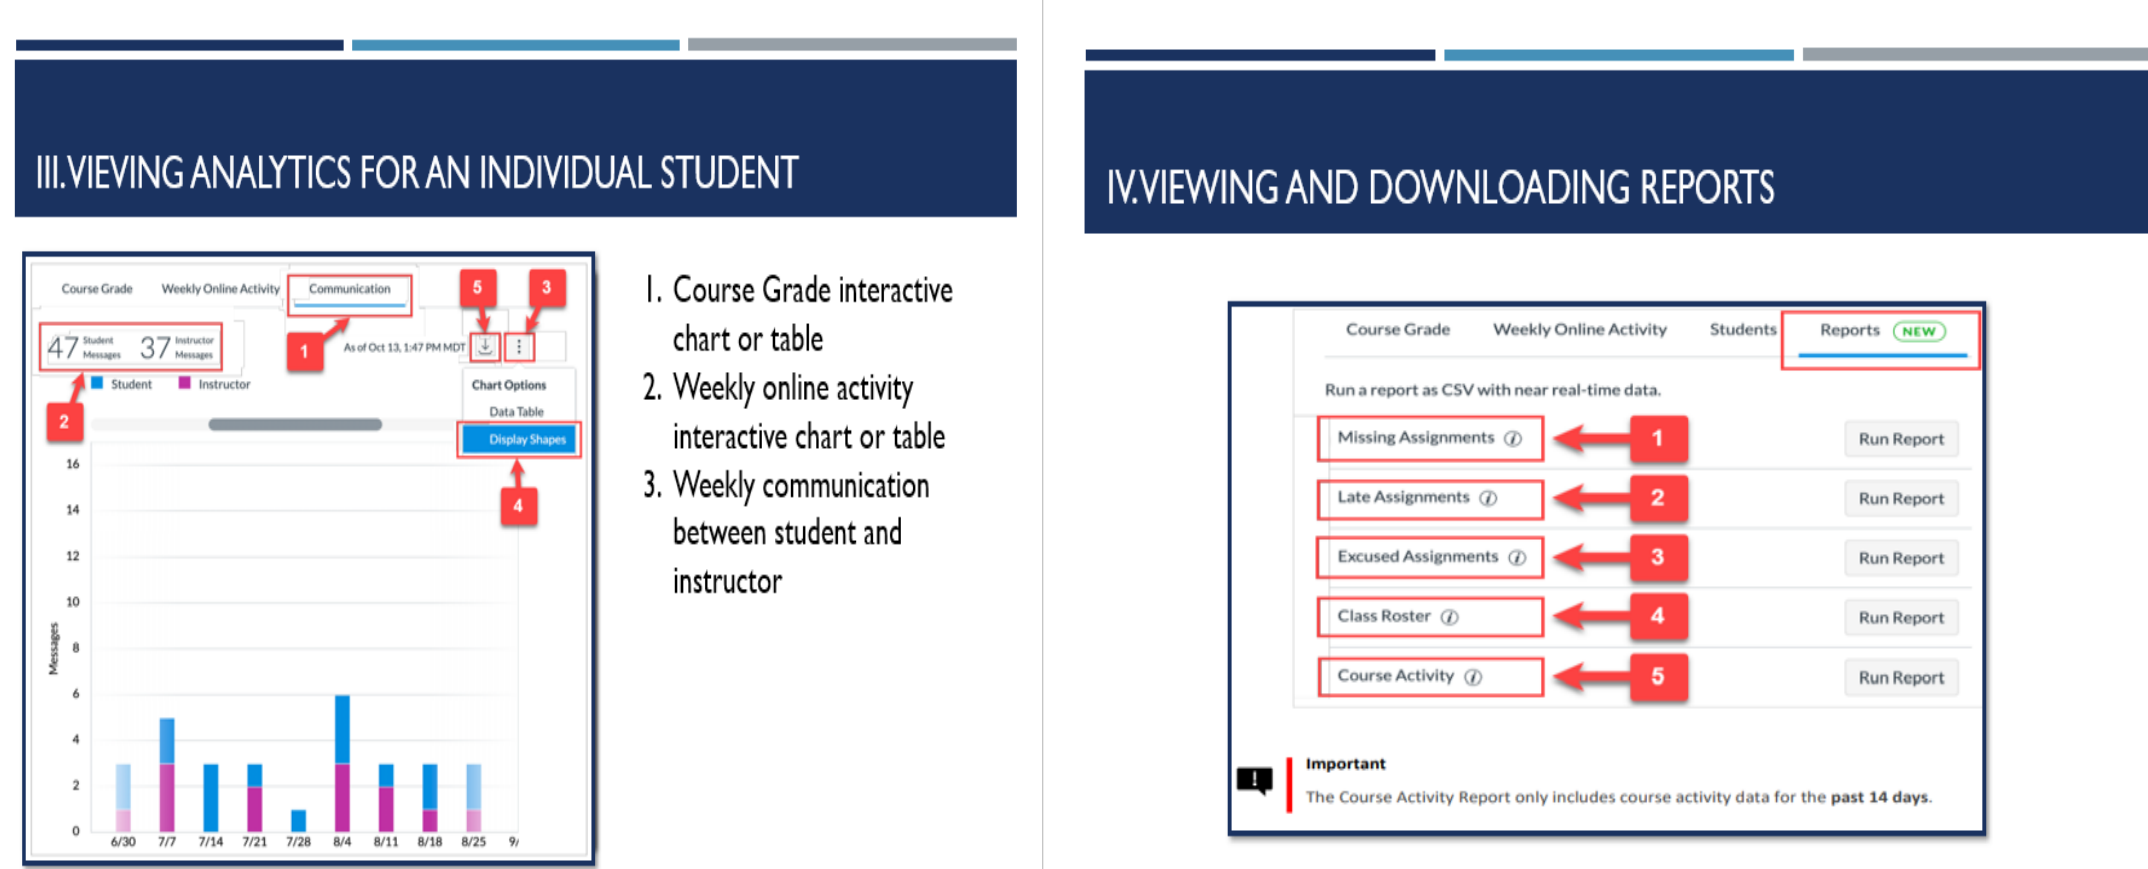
III. VIEVING ANALYTICS FOR AN INDIVIDUAL STUDENT

Course Grade Weekly Online Activity Communication

5 3

47 Student Messages 37 Instructor Messages

1 As of Oct 13, 1:47 PM MDT

Student Instructor

2

Chart Options
Data Table
Display Shapes

4

16
14
12
10
8
6
4
2
0

Messages

6/30 7/7 7/14 7/21 7/28 8/4 8/11 8/18 8/25 9/

1. Course Grade interactive chart or table
2. Weekly online activity interactive chart or table
3. Weekly communication between student and instructor

IV. VIEWING AND DOWNLOADING REPORTS

Course Grade Weekly Online Activity Students Reports NEW

Run a report as CSV with near real-time data.

| | | |
|---|---|---|
| Missing Assignments ⓘ | 1 | Run Report |
| Late Assignments ⓘ | 2 | Run Report |
| Excused Assignments ⓘ | 3 | Run Report |
| Class Roster ⓘ | 4 | Run Report |
| Course Activity ⓘ | 5 | Run Report |

Important
The Course Activity Report only includes course activity data for the past 14 days.